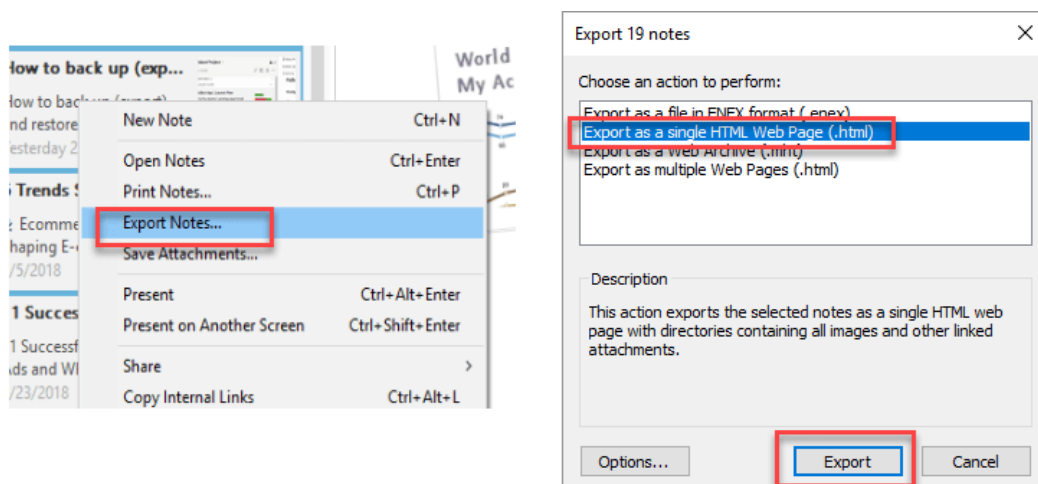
How to back up (exp...
How to back up (export)
and restore
Yesterday 2
5 Trends S
: Ecomme
haping E-
/5/2018
1 Succes
1 Successf
ds and W
/23/2018

World
My Ac

New Note Ctrl+N
Open Notes Ctrl+Enter
Print Notes... Ctrl+P
Export Notes...
Save Attachments...
Present Ctrl+Alt+Enter
Present on Another Screen Ctrl+Shift+Enter
Share >
Copy Internal Links Ctrl+Alt+L

Export 19 notes

Choose an action to perform:

Export as a file in ENEX format (.enex)
Export as a single HTML Web Page (.html)
Export as a Web Archive (.mht)
Export as multiple Web Pages (.html)

Description

This action exports the selected notes as a single HTML web page with directories containing all images and other linked attachments.

Options...
Export
Cancel